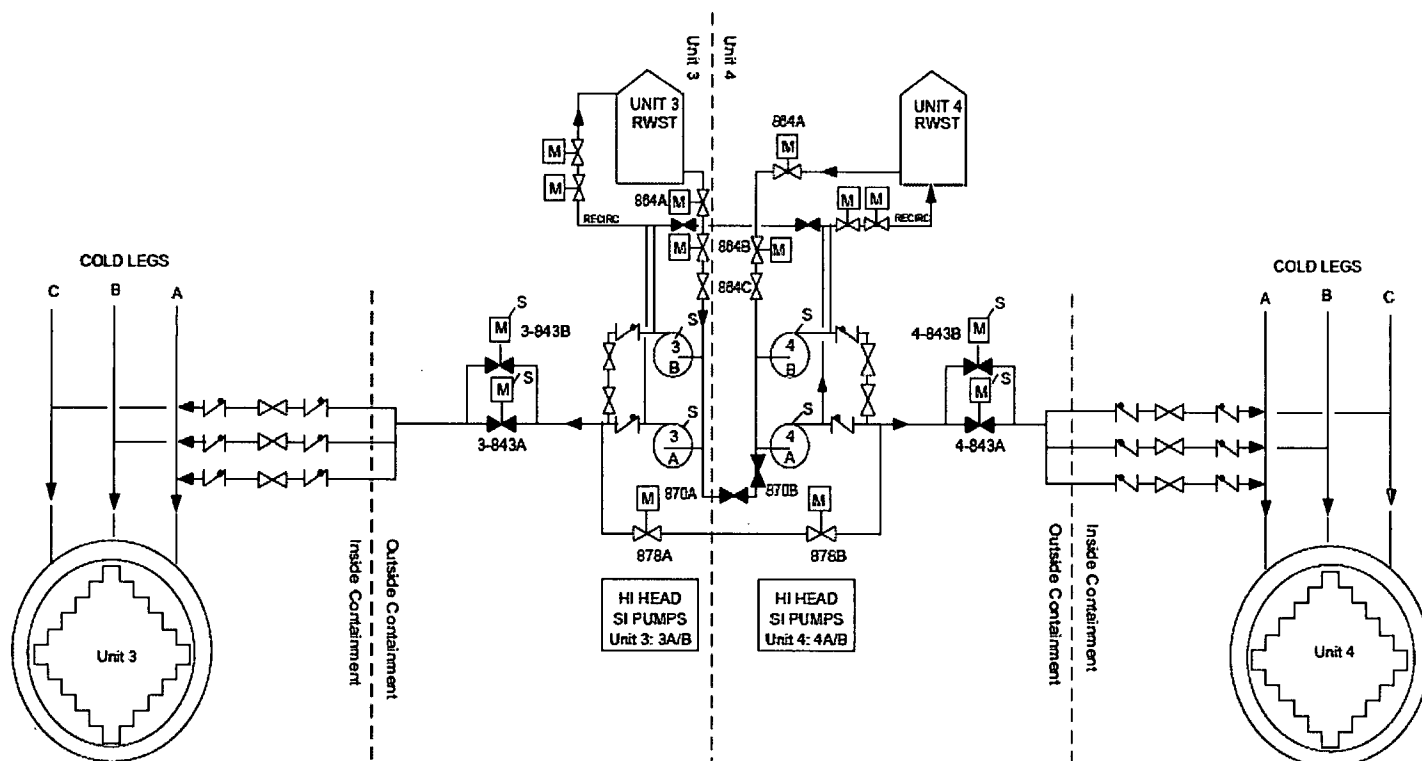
Unit 3
Unit 4

UNIT 3
RWST

UNIT 4
RWST

M
M
864A
M
RECIRC
M
864B
864C
864A
M
M
M
RECIRC
M

COLD LEGS
C B A

COLD LEGS
A B C

S
M 3-843B
M S
3-843A

S
3
B
S
3
A

S
4
B
S
4
A

S
4-843B M
M S
4-843A

M 870A
870B
M

878A
878B

Inside Containment
Outside Containment

Outside Containment
Inside Containment

HI HEAD
SI PUMPS
Unit 3: 3A/B

HI HEAD
SI PUMPS
Unit 4: 4A/B

Unit 3

Unit 4